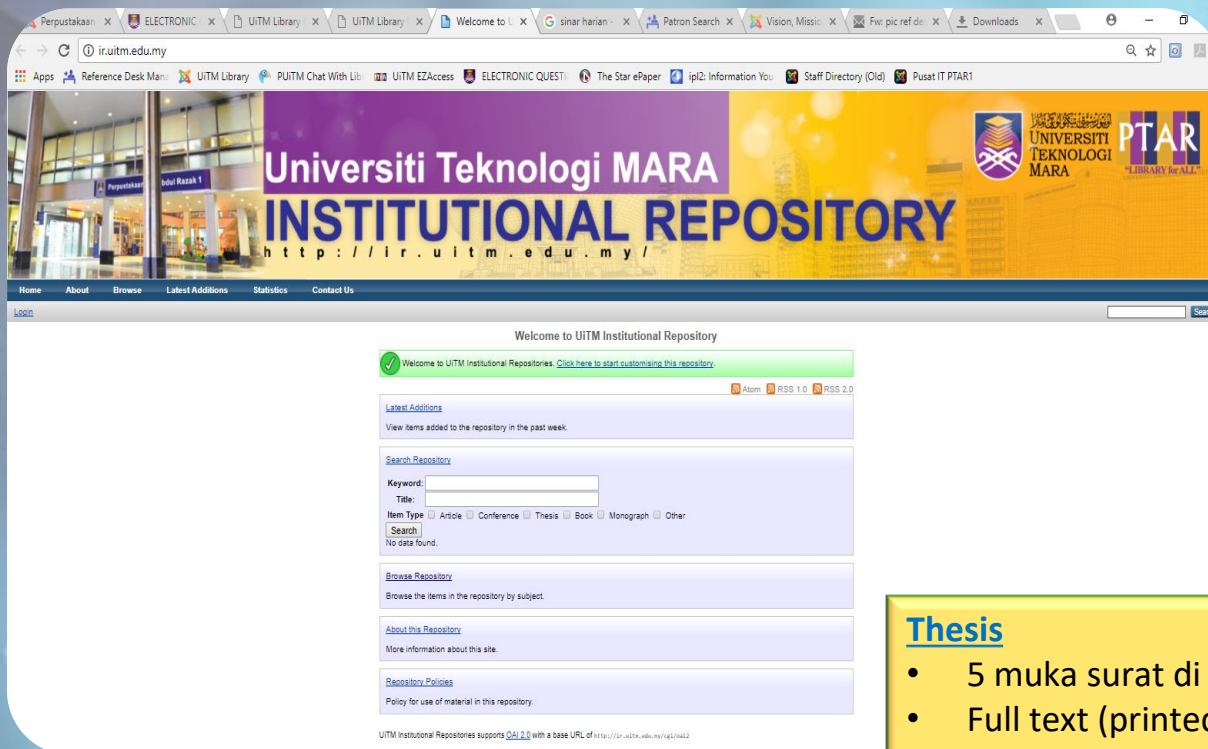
Perpustakaan | ELECTRONIC | UiTM Library | UiTM Library | Welcome to U | sinar harian | Patron Search | Vision, Missio | Fw: pic ref de | Downloads

ir.uitm.edu.my

Apps | Reference Desk Man | UiTM Library | PUiTM Chat With Lib | UiTM EZAccess | ELECTRONIC QUESTI | The Star ePaper | ipl2: Information You | Staff Directory (Old) | Pusat IT PTAR1

Perpustakaan Tun Abdul Razak 1

Universiti Teknologi MARA
INSTITUTIONAL REPOSITORY
http://ir.uitm.edu.my/

UNIVERSITI TEKNOLOGI MARA

PTAR
"LIBRARY for ALL"

Home | About | Browse | Latest Additions | Statistics | Contact Us

Login

Search

Welcome to UiTM Institutional Repository

Welcome to UiTM Institutional Repositories. Click here to start customising this repository.

Atom RSS 1.0 RSS 2.0

Latest Additions
View items added to the repository in the past week.

Search Repository
Keyword:
Title:
Item Type Article Conference Thesis Book Monograph Other
Search
No data found.

Browse Repository
Browse the items in the repository by subject.

About this Repository
More information about this site.

Repository Policies
Policy for use of material in this repository.

UiTM Institutional Repositories supports OAI 2.0 with a base URL of http://ir.uitm.edu.my/cgi/oai2

Thesis
• 5 muka surat di
• Full text (printe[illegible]